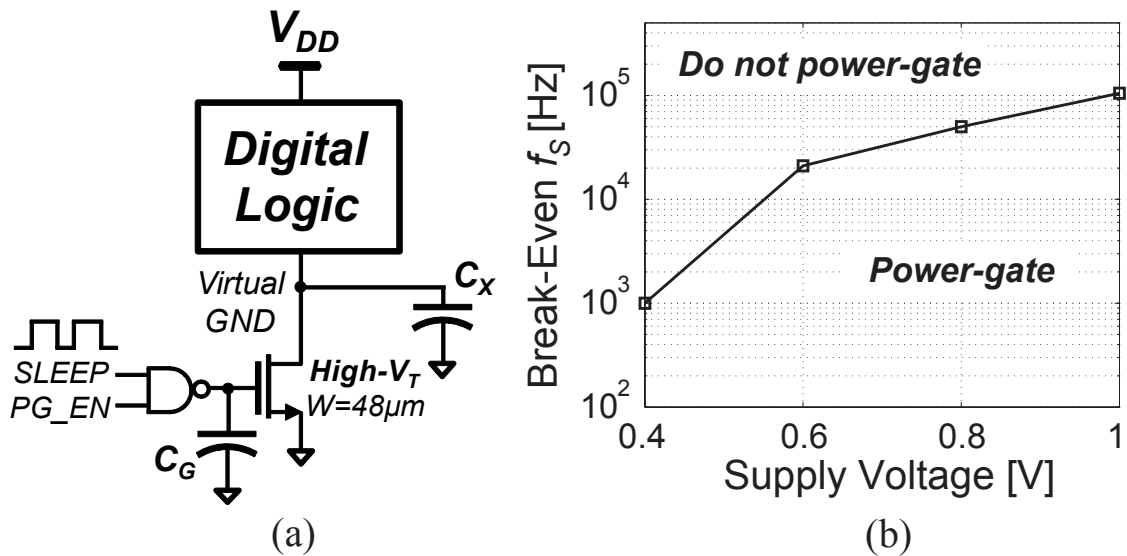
$V_{DD}$

Digital Logic

Virtual GND

$C_X$

SLEEP

PG_EN

High-$V_T$

W=48μm

$C_G$

(a)

Break-Even $f_S$ [Hz]

$10^5$

$10^4$

$10^3$

$10^2$

Do not power-gate

Power-gate

0.4

0.6

0.8

1

Supply Voltage [V]

(b)